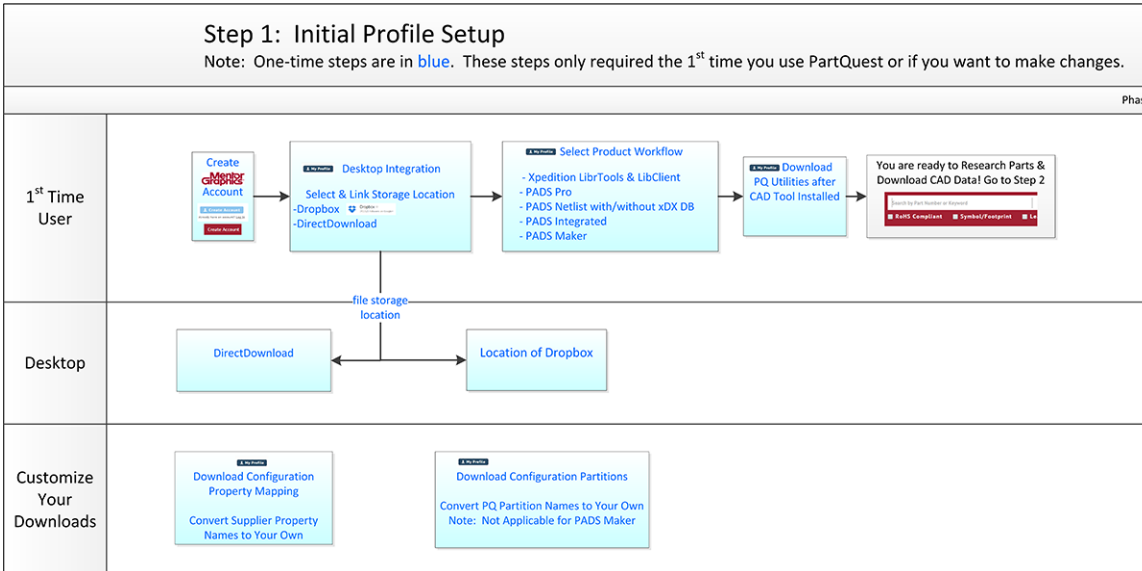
Step 1: Initial Profile Setup

Note: One-time steps are in blue. These steps only required the 1$^{st}$ time you use PartQuest or if you want to make changes.

Phas

1$^{st}$ Time User

Create Mentor Graphics Account

Create Account

Create Account

My Profile Desktop Integration

Select & Link Storage Location
-Dropbox Dropbox
-DirectDownload

My Profile Select Product Workflow

- Xpedition LibrTools & LibClient
- PADS Pro
- PADS Netlist with/without xDX DB
- PADS Integrated
- PADS Maker

My Profile Download PQ Utilities after CAD Tool Installed

You are ready to Research Parts & Download CAD Data! Go to Step 2

Search by Part Number or Keyword

RoHS Compliant Symbol/Footprint Le

file storage location

Desktop

DirectDownload

Location of Dropbox

Customize Your Downloads

My Profile
Download Configuration Property Mapping

Convert Supplier Property Names to Your Own

My Profile
Download Configuration Partitions

Convert PQ Partition Names to Your Own
Note: Not Applicable for PADS Maker